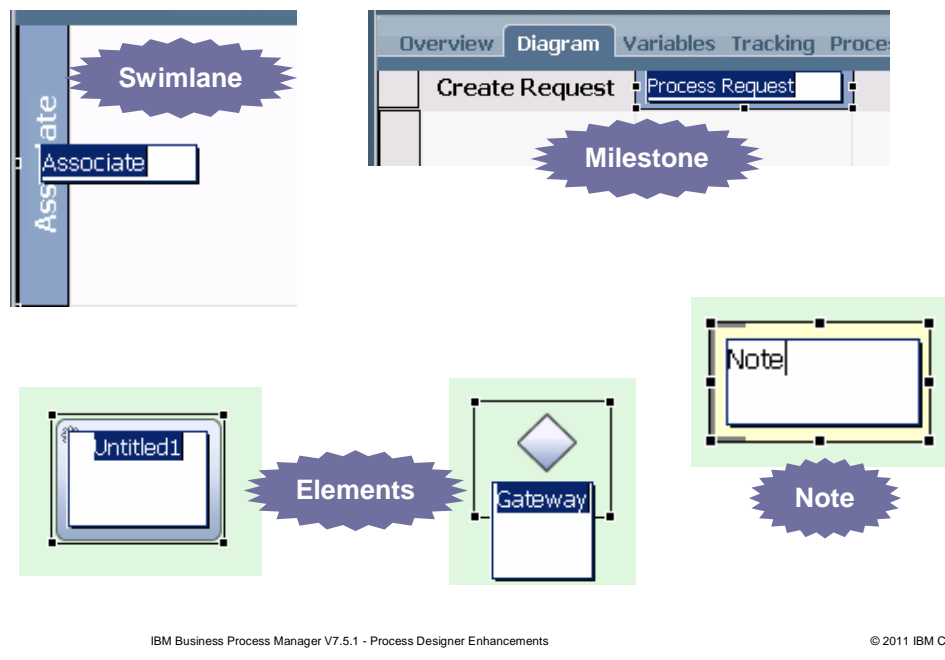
Ass ate

Swimlane

Associate

Overview Diagram Variables Tracking Proce

Create Request

Process Request

Milestone

Note

Untitled1

Elements

Gateway

Note

IBM Business Process Manager V7.5.1 - Process Designer Enhancements

© 2011 IBM C